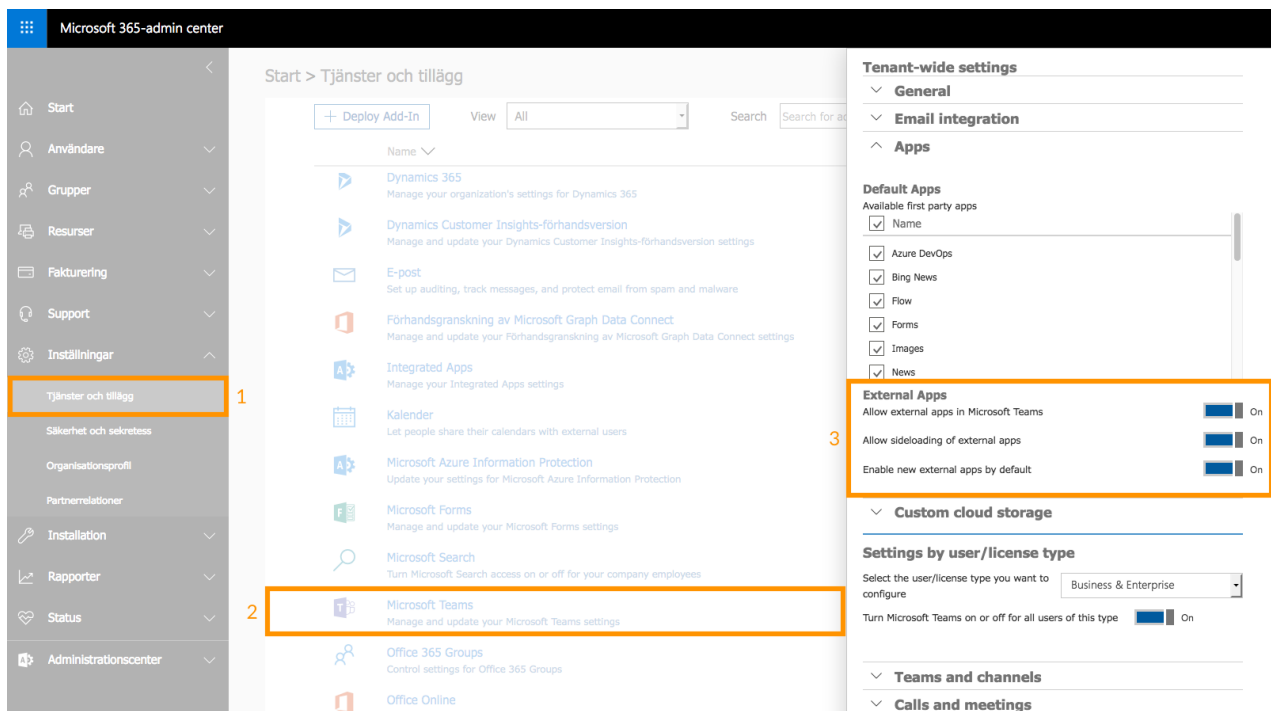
Microsoft 365-admin center

Start
Användare
Grupper
Resurser
Fakturering
Support
Inställningar
Tjänster och tillägg
Säkerhet och sekretess
Organisationsprofil
Partnerrelationer
Installation
Rapporter
Status
Administrationscenter

1

Start > Tjänster och tillägg

+ Deploy Add-In View All Search Search for a

Name

Dynamics 365
Manage your organization's settings for Dynamics 365

Dynamics Customer Insights-förhandsversion
Manage and update your Dynamics Customer Insights-förhandsversion settings

E-post
Set up auditing, track messages, and protect email from spam and malware

Förhandsgranskning av Microsoft Graph Data Connect
Manage and update your Förhandsgranskning av Microsoft Graph Data Connect settings

Integrated Apps
Manage your Integrated Apps settings

Kalender
Let people share their calendars with external users

Microsoft Azure Information Protection
Update your settings for Microsoft Azure Information Protection

Microsoft Forms
Manage and update your Microsoft Forms settings

Microsoft Search
Turn Microsoft Search access on or off for your company employees

2

Microsoft Teams
Manage and update your Microsoft Teams settings

Office 365 Groups
Control settings for Office 365 Groups

Office Online

Tenant-wide settings
General
Email integration
Apps

Default Apps
Available first party apps
Name
Azure DevOps
Bing News
Flow
Forms
Images
News

3

External Apps
Allow external apps in Microsoft Teams On
Allow sideloading of external apps On
Enable new external apps by default On

Custom cloud storage

Settings by user/license type
Select the user/license type you want to configure
Business & Enterprise
Turn Microsoft Teams on or off for all users of this type On

Teams and channels
Calls and meetings